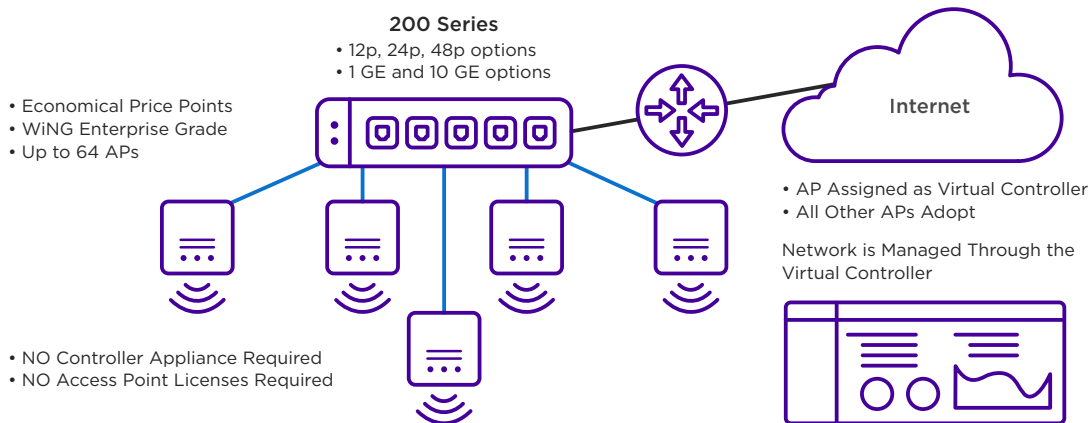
200 Series
• 12p, 24p, 48p options
• 1 GE and 10 GE options

• Economical Price Points
• WiNG Enterprise Grade
• Up to 64 APs

Internet

• AP Assigned as Virtual Controller
• All Other APs Adopt

Network is Managed Through the Virtual Controller

• NO Controller Appliance Required
• NO Access Point Licenses Required